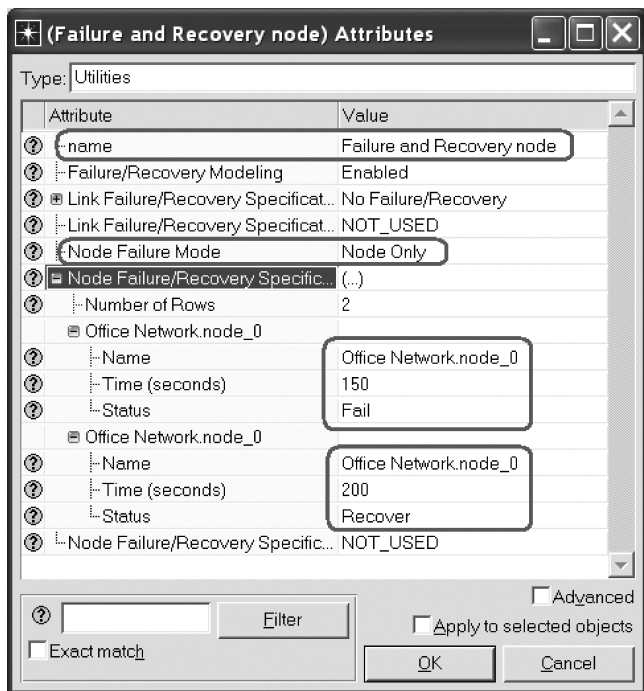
(Failure and Recovery node) Attributes

Type: Utilities

| | Attribute | Value |
|---|---|---|
| ? | name | Failure and Recovery node |
| ? | Failure/Recovery Modeling | Enabled |
| ? | Link Failure/Recovery Specificat... | No Failure/Recovery |
| ? | Link Failure/Recovery Specificat... | NOT_USED |
| ? | Node Failure Mode | Node Only |
| ? | Node Failure/Recovery Specific... | (...) |
| ? | Number of Rows | 2 |
| | Office Network.node_0 | |
| ? | Name | Office Network.node_0 |
| ? | Time (seconds) | 150 |
| ? | Status | Fail |
| | Office Network.node_0 | |
| ? | Name | Office Network.node_0 |
| ? | Time (seconds) | 200 |
| ? | Status | Recover |
| ? | Node Failure/Recovery Specific... | NOT_USED |

Advanced

? Filter

Exact match

Apply to selected objects

OK Cancel